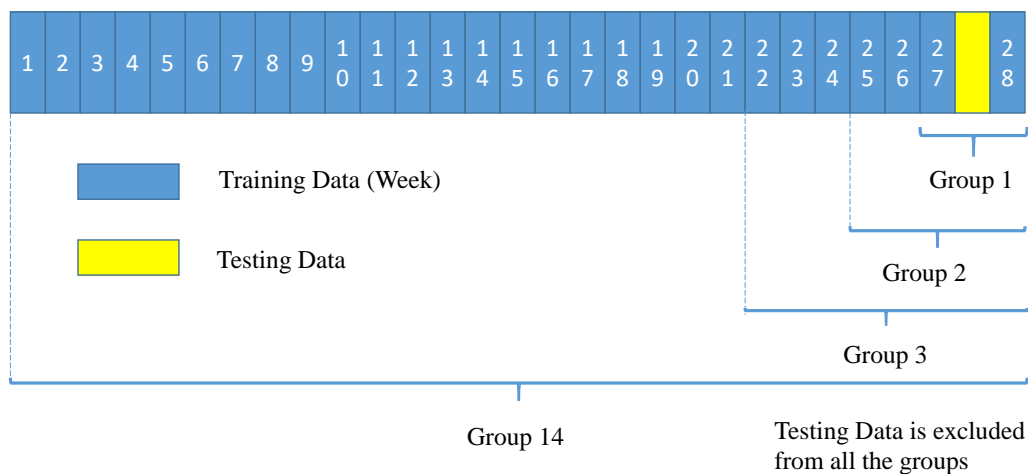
| 1 | 2 | 3 | 4 | 5 | 6 | 7 | 8 | 9 | 10 | 11 | 12 | 13 | 14 | 15 | 16 | 17 | 18 | 19 | 20 | 21 | 22 | 23 | 24 | 25 | 26 | 27 | | 28 |
|---|---|---|---|---|---|---|---|---|---|---|---|---|---|---|---|---|---|---|---|---|---|---|---|---|---|---|---|---|

Training Data (Week)

Testing Data

Group 1

Group 2

Group 3

Group 14

Testing Data is excluded from all the groups